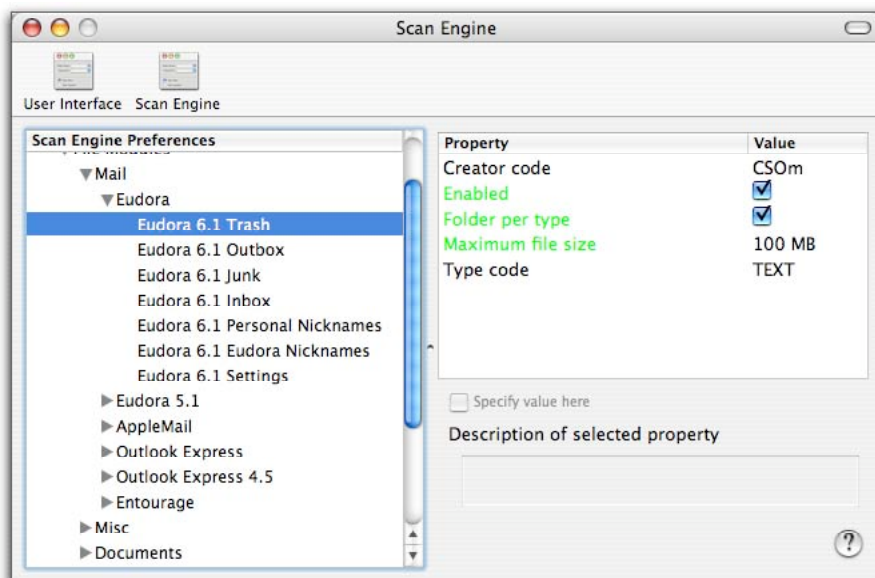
Scan Engine

User Interface Scan Engine

Scan Engine Preferences

▼Mail
▼Eudora
Eudora 6.1 Trash
Eudora 6.1 Outbox
Eudora 6.1 Junk
Eudora 6.1 Inbox
Eudora 6.1 Personal Nicknames
Eudora 6.1 Eudora Nicknames
Eudora 6.1 Settings
▶Eudora 5.1
▶AppleMail
▶Outlook Express
▶Outlook Express 4.5
▶Entourage
▶Misc
▶Documents

| Property | Value |
|---|---|
| Creator code | CSOm |
| Enabled | ☑ |
| Folder per type | ☑ |
| Maximum file size | 100 MB |
| Type code | TEXT |

Specify value here

Description of selected property

?